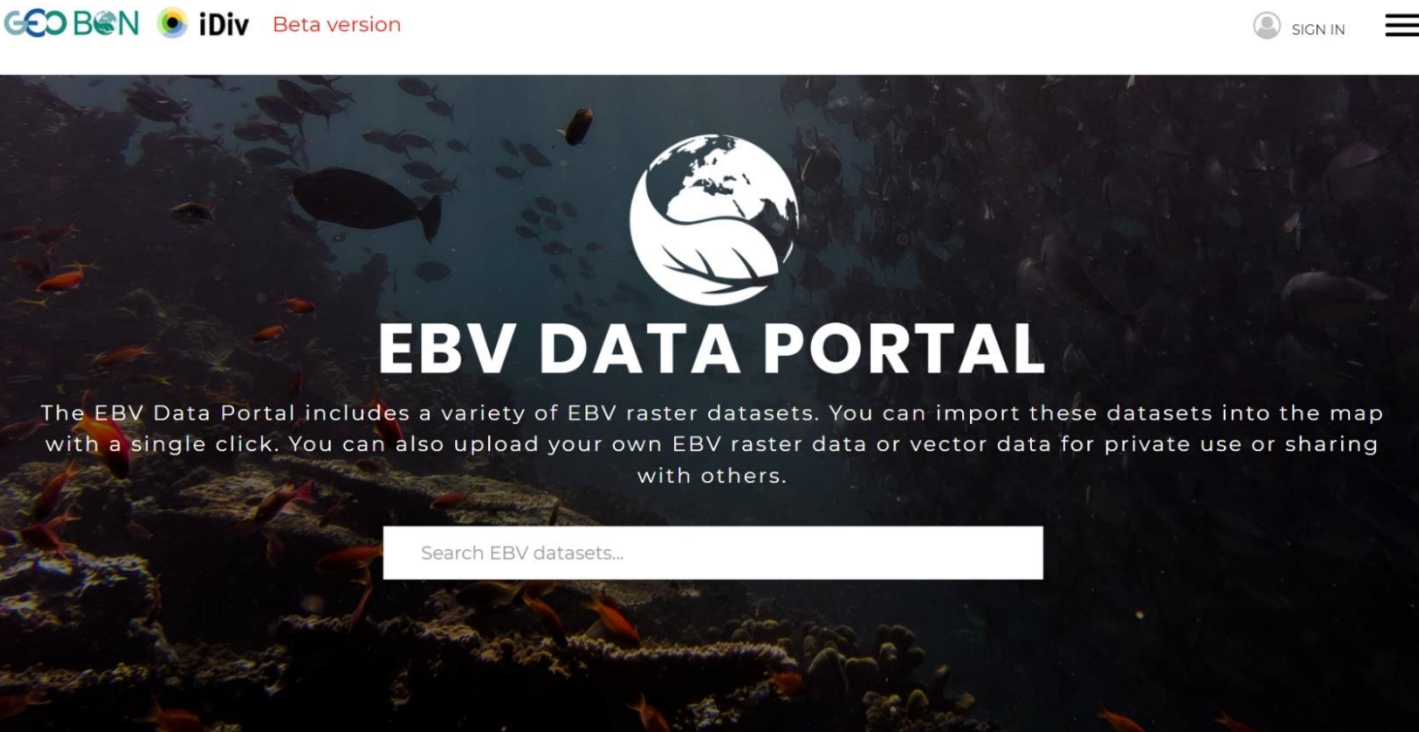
GEO BON iDiv Beta version

SIGN IN

EBV DATA PORTAL

The EBV Data Portal includes a variety of EBV raster datasets. You can import these datasets into the map with a single click. You can also upload your own EBV raster data or vector data for private use or sharing with others.

Search EBV datasets...